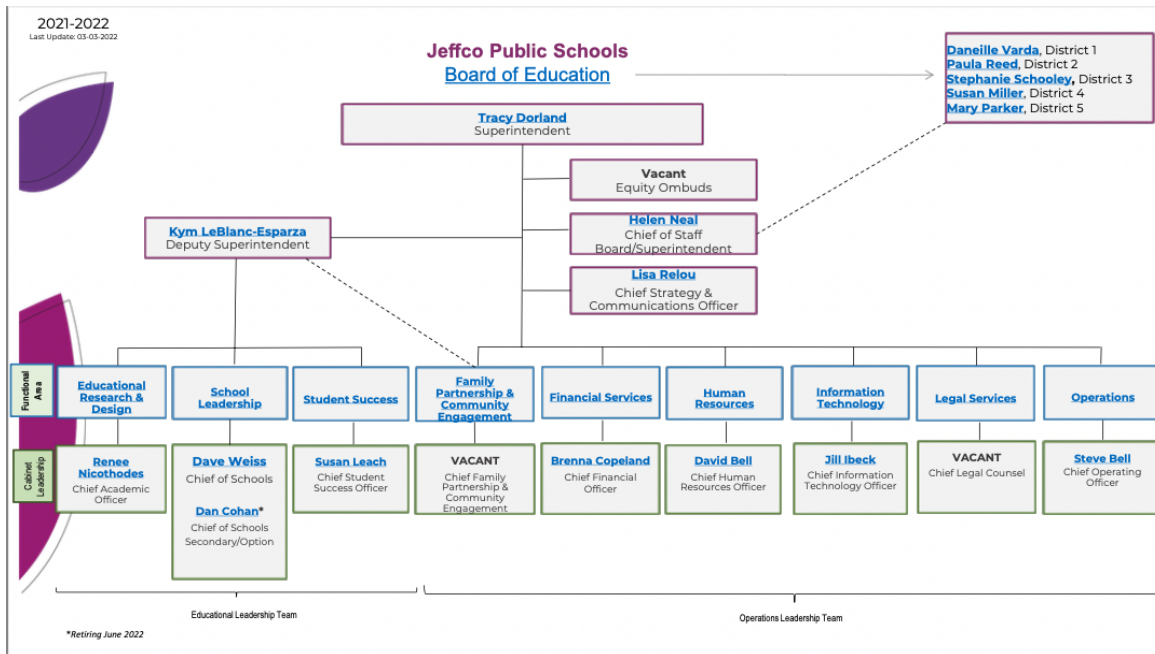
2021-2022
Last Update: 03-03-2022

Jeffco Public Schools
Board of Education

Daneille Varda, District 1
Paula Reed, District 2
Stephanie Schooley, District 3
Susan Miller, District 4
Mary Parker, District 5

Tracy Dorland
Superintendent

Vacant
Equity Ombuds

Helen Neal
Chief of Staff
Board/Superintendent

Lisa Relou
Chief Strategy & Communications Officer

Kym LeBlanc-Esparza
Deputy Superintendent

Functional Area

Cabinet Leadership

Educational Research & Design

Renee Nicothodes
Chief Academic Officer

School Leadership

Dave Weiss
Chief of Schools

Dan Cohan*
Chief of Schools Secondary/Option

Student Success

Susan Leach
Chief Student Success Officer

Family Partnership & Community Engagement

VACANT
Chief Family Partnership & Community Engagement

Financial Services

Brenna Copeland
Chief Financial Officer

Human Resources

David Bell
Chief Human Resources Officer

Information Technology

Jill Ibeck
Chief Information Technology Officer

Legal Services

VACANT
Chief Legal Counsel

Operations

Steve Bell
Chief Operating Officer

Educational Leadership Team

Operations Leadership Team

*Retiring June 2022